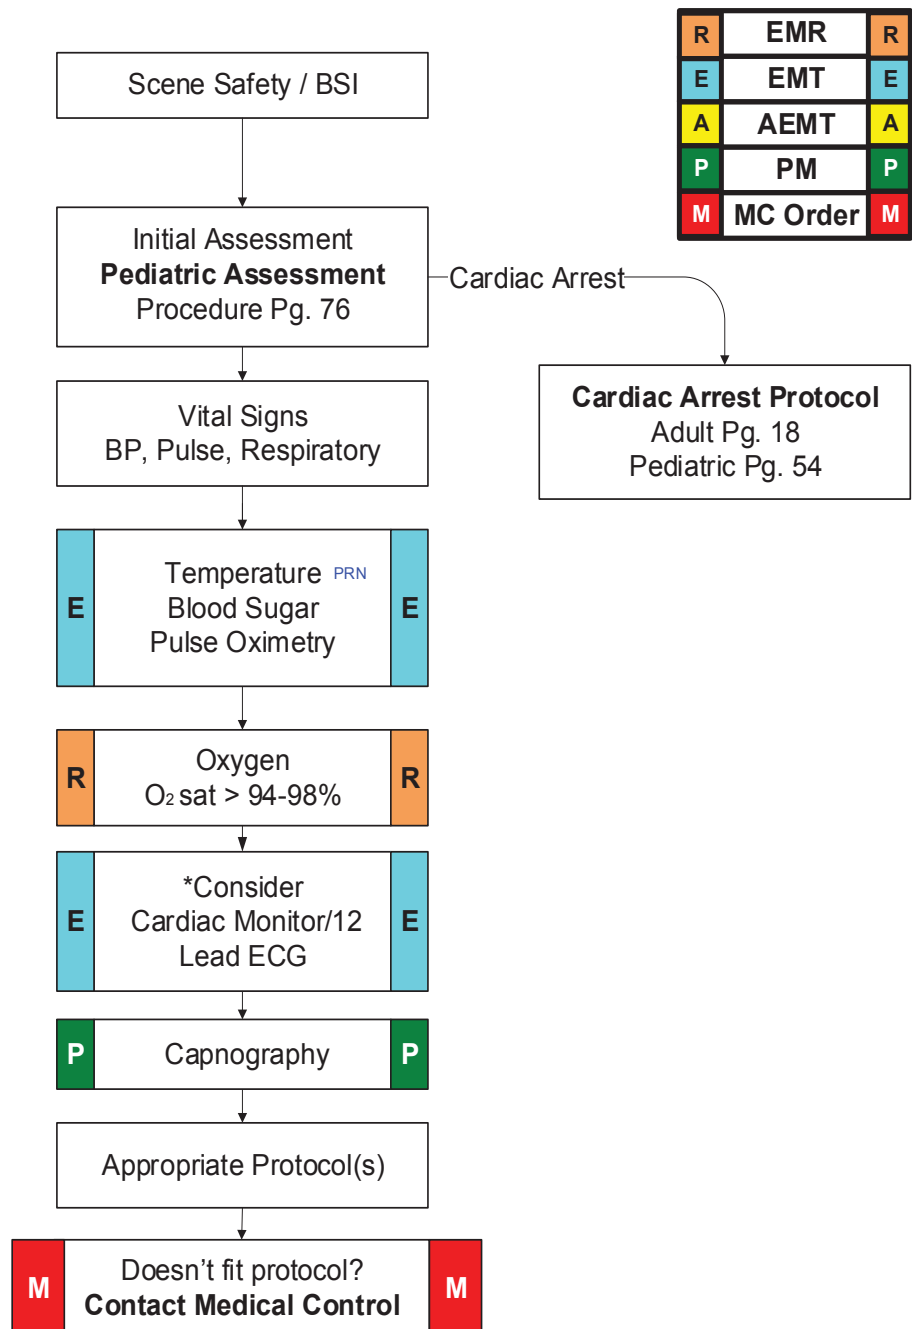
| R | EMR | R |
|---|---|---|
| E | EMT | E |
| A | AEMT | A |
| P | PM | P |
| M | MC Order | M |

Scene Safety / BSI

Initial Assessment
**Pediatric Assessment**
Procedure Pg. 76

Cardiac Arrest

**Cardiac Arrest Protocol**
Adult Pg. 18
Pediatric Pg. 54

Vital Signs
BP, Pulse, Respiratory

E Temperature PRN
Blood Sugar
Pulse Oximetry E

R Oxygen
$O_2$ sat > 94-98% R

E *Consider
Cardiac Monitor/12
Lead ECG E

P Capnography P

Appropriate Protocol(s)

M Doesn't fit protocol?
**Contact Medical Control** M